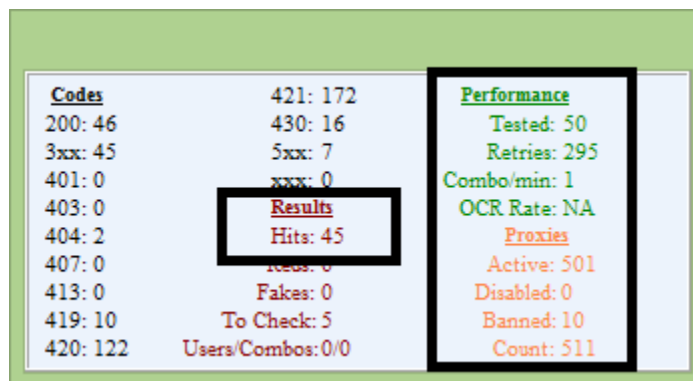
Codes
200: 46
3xx: 45
401: 0
403: 0
404: 2
407: 0
413: 0
419: 10
420: 122

421: 172
430: 16
5xx: 7
xxx: 0
Results
Hits: 45
Reds: 0
Fakes: 0
To Check: 5
Users/Combos: 0/0

Performance
Tested: 50
Retries: 295
Combo/min: 1
OCR Rate: NA
Proxies
Active: 501
Disabled: 0
Banned: 10
Count: 511